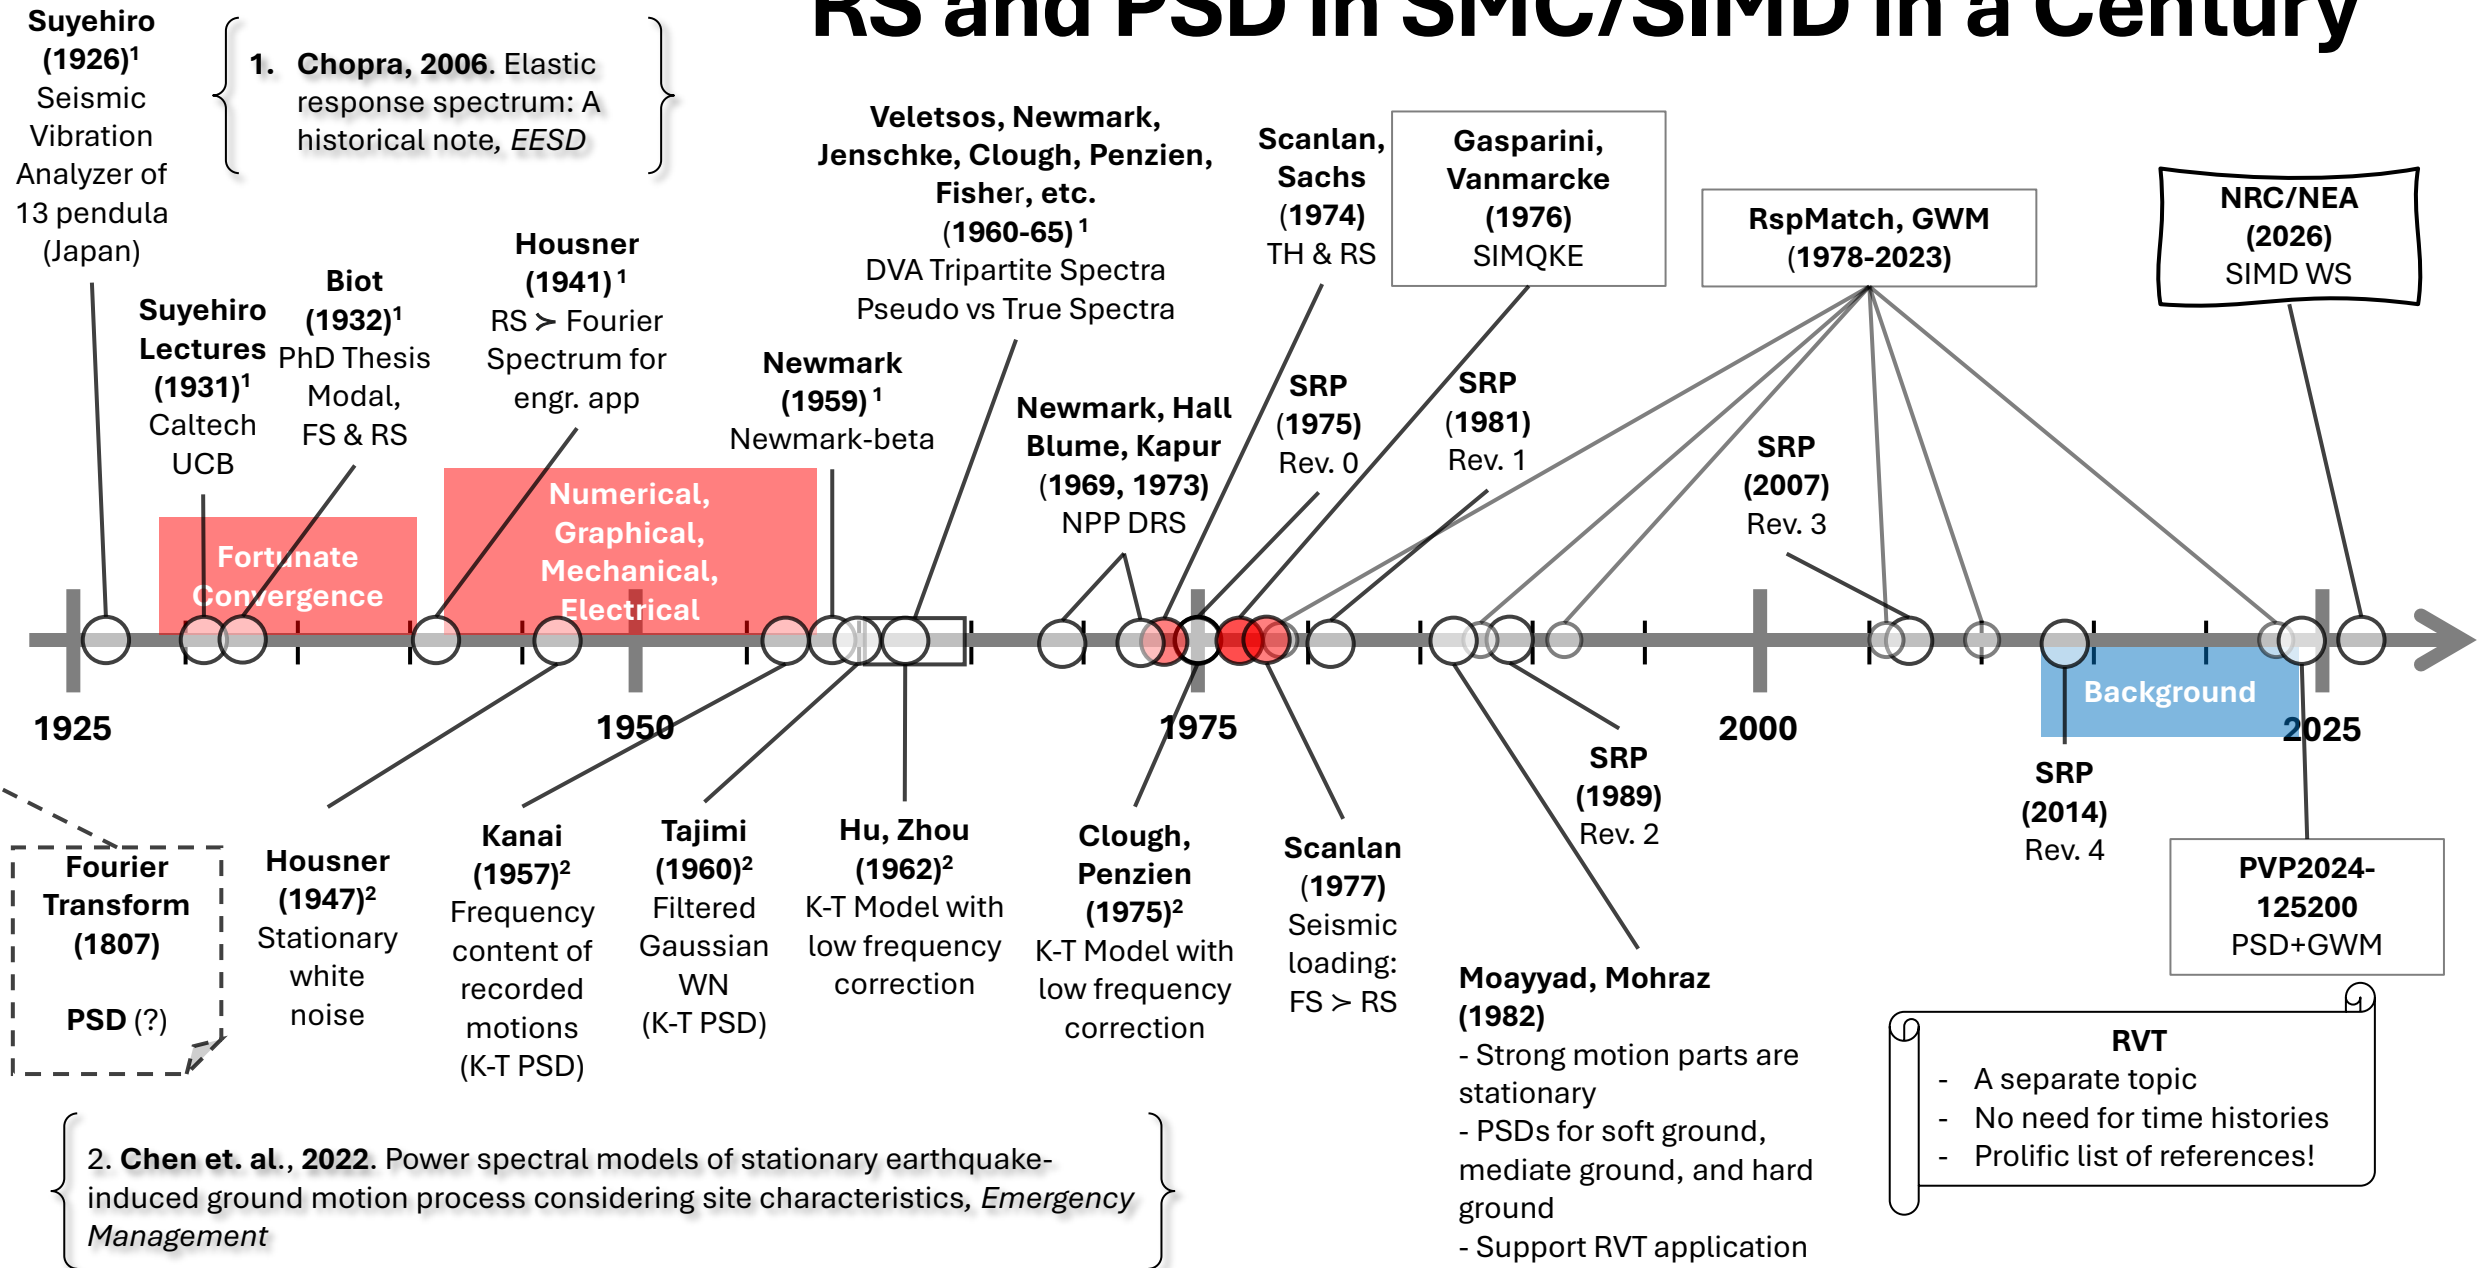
RS and PSD in SMC/SIMD in a Century

Suyehiro (1926)$^1$ Seismic Vibration Analyzer of 13 pendula (Japan)

1. Chopra, 2006. Elastic response spectrum: A historical note, EESD

Veletsos, Newmark, Jenschke, Clough, Penzien, Fisher, etc. (1960-65)$^1$ DVA Tripartite Spectra Pseudo vs True Spectra

Scanlan, Sachs (1974) TH & RS

Gasparini, Vanmarcke (1976) SIMQKE

RspMatch, GWM (1978-2023)

NRC/NEA (2026) SIMD WS

Suyehiro Lectures (1931)$^1$ Caltech UCB

Biot (1932)$^1$ PhD Thesis Modal, FS & RS

Housner (1941)$^1$ RS ≻ Fourier Spectrum for engr. app

Newmark (1959)$^1$ Newmark-beta

Newmark, Hall Blume, Kapur (1969, 1973) NPP DRS

SRP (1975) Rev. 0

SRP (1981) Rev. 1

SRP (2007) Rev. 3

Fortunate Convergence

Numerical, Graphical, Mechanical, Electrical

1925

1950

1975

2000

2025

Background

Fourier Transform (1807)

PSD (?)

Housner (1947)$^2$ Stationary white noise

Kanai (1957)$^2$ Frequency content of recorded motions (K-T PSD)

Tajimi (1960)$^2$ Filtered Gaussian WN (K-T PSD)

Hu, Zhou (1962)$^2$ K-T Model with low frequency correction

Clough, Penzien (1975)$^2$ K-T Model with low frequency correction

Scanlan (1977) Seismic loading: FS ≻ RS

SRP (1989) Rev. 2

SRP (2014) Rev. 4

PVP2024-125200 PSD+GWM

Moayyad, Mohraz (1982)
- Strong motion parts are stationary
- PSDs for soft ground, mediate ground, and hard ground
- Support RVT application

RVT
- A separate topic
- No need for time histories
- Prolific list of references!

2. Chen et. al., 2022. Power spectral models of stationary earthquake-induced ground motion process considering site characteristics, Emergency Management